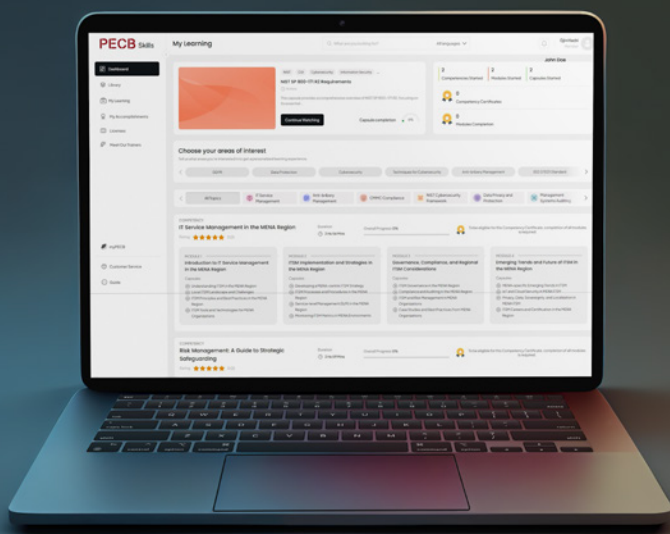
PECB Skills

My Learning

All languages

John Doe

Dashboard

Library

My Learning

My Accomplishments

Licenses

Meet Our Trainers

NIST SP 800-171 R2 Requirements

Continue Watching

Capsule completion

2

Competencies Started

2

Modules Started

3

Capsules Started

0

Competency Certificates

0

Modules Completed

Choose your areas of interest

GDPR

Data Protection

Cybersecurity

Techniques for Cybersecurity

Anti-bribery Management

ISO 27001 Standard

All Topics

IT Service Management

Anti-bribery Management

CMMC Compliance

NIST Cybersecurity Framework

Data Privacy and Protection

Management Systems Auditing

COMPETENCY

IT Service Management in the MENA Region

Rating

Duration

Overall Progress

MODULE 1

Introduction to IT Service Management in the MENA Region

MODULE 2

ITSM Implementation and Strategies in the MENA Region

MODULE 3

Governance, Compliance, and Regional ITSM Considerations

MODULE 4

Emerging Trends and Future of ITSM in the MENA Region

myPECB

Customer Service

Guide

COMPETENCY

Risk Management: A Guide to Strategic Safeguarding

Rating

Duration

Overall Progress